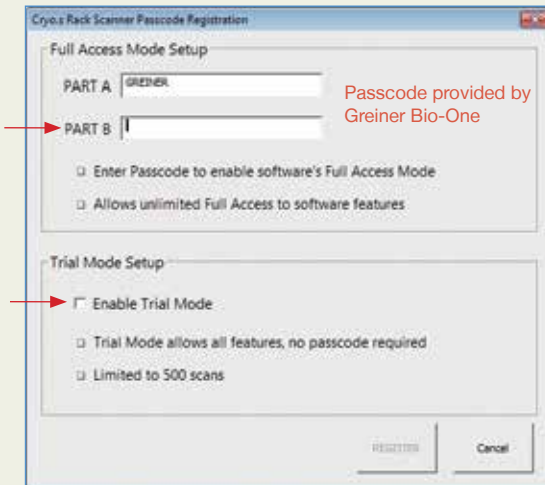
Cryo.s Rack Scanner Passcode Registration

Full Access Mode Setup

PART A GREINER

PART B

Passcode provided by Greiner Bio-One

Enter Passcode to enable software's Full Access Mode

Allows unlimited Full Access to software features

Trial Mode Setup

Enable Trial Mode

Trial Mode allows all features, no passcode required

Limited to 500 scans

REGISTER

Cancel